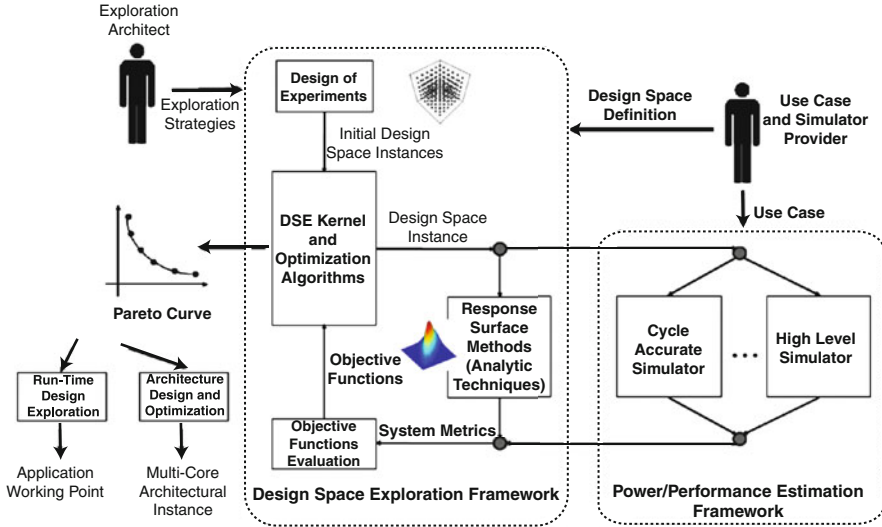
Exploration Architect

Exploration Strategies

Design of Experiments

Initial Design Space Instances

Design Space Definition

Use Case and Simulator Provider

Use Case

DSE Kernel and Optimization Algorithms

Design Space Instance

Pareto Curve

Response Surface Methods (Analytic Techniques)

Objective Functions

Cycle Accurate Simulator

...

High Level Simulator

Run-Time Design Exploration

Architecture Design and Optimization

Objective Functions Evaluation

System Metrics

Application Working Point

Multi-Core Architectural Instance

Design Space Exploration Framework

Power/Performance Estimation Framework